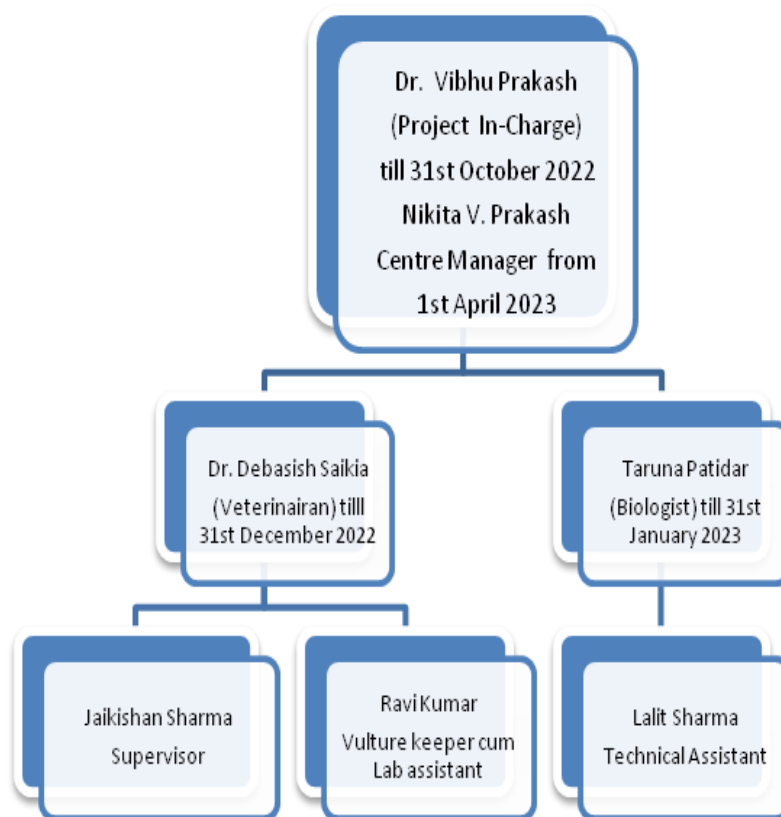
Dr. Vibhu Prakash
(Project In-Charge)
till 31st October 2022
Nikita V. Prakash
Centre Manager from
1st April 2023

Dr. Debasish Saikia
(Veterinairan) tilll
31st December 2022

Taruna Patidar
(Biologist) till 31st
January 2023

Jaikishan Sharma
Supervisor

Ravi Kumar
Vulture keeper cum
Lab assistant

Lalit Sharma
Technical Assistant